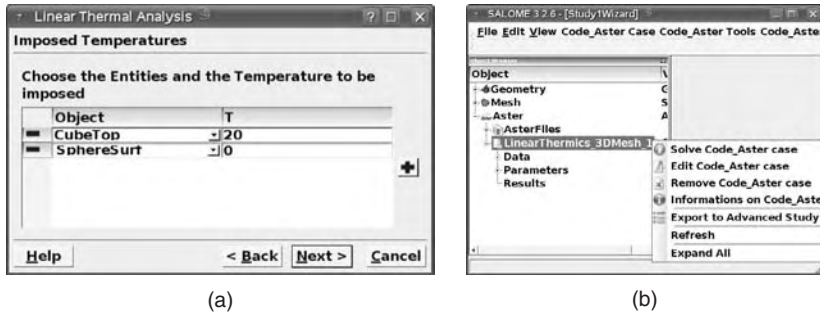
Linear Thermal Analysis ? □ X

Imposed Temperatures

Choose the Entities and the Temperature to be imposed

| | Object | T |
|---|---|---|
| — | CubeTop | 20 |
| — | SphereSurf | 0 |

Help < Back Next > Cancel

(a)

SALOME 3.2.6 - [Study1Wizard]

File Edit View Code_Aster Case Code_Aster Tools Code_Aste

Object
Geometry
Mesh
Aster
AsterFiles
LinearThermics_3DMesh_1
Data
Parameters
Results

Solve Code_Aster case
Edit Code_Aster case
Remove Code_Aster case
Informations on Code_Aste
Export to Advanced Study
Refresh
Expand All

(b)